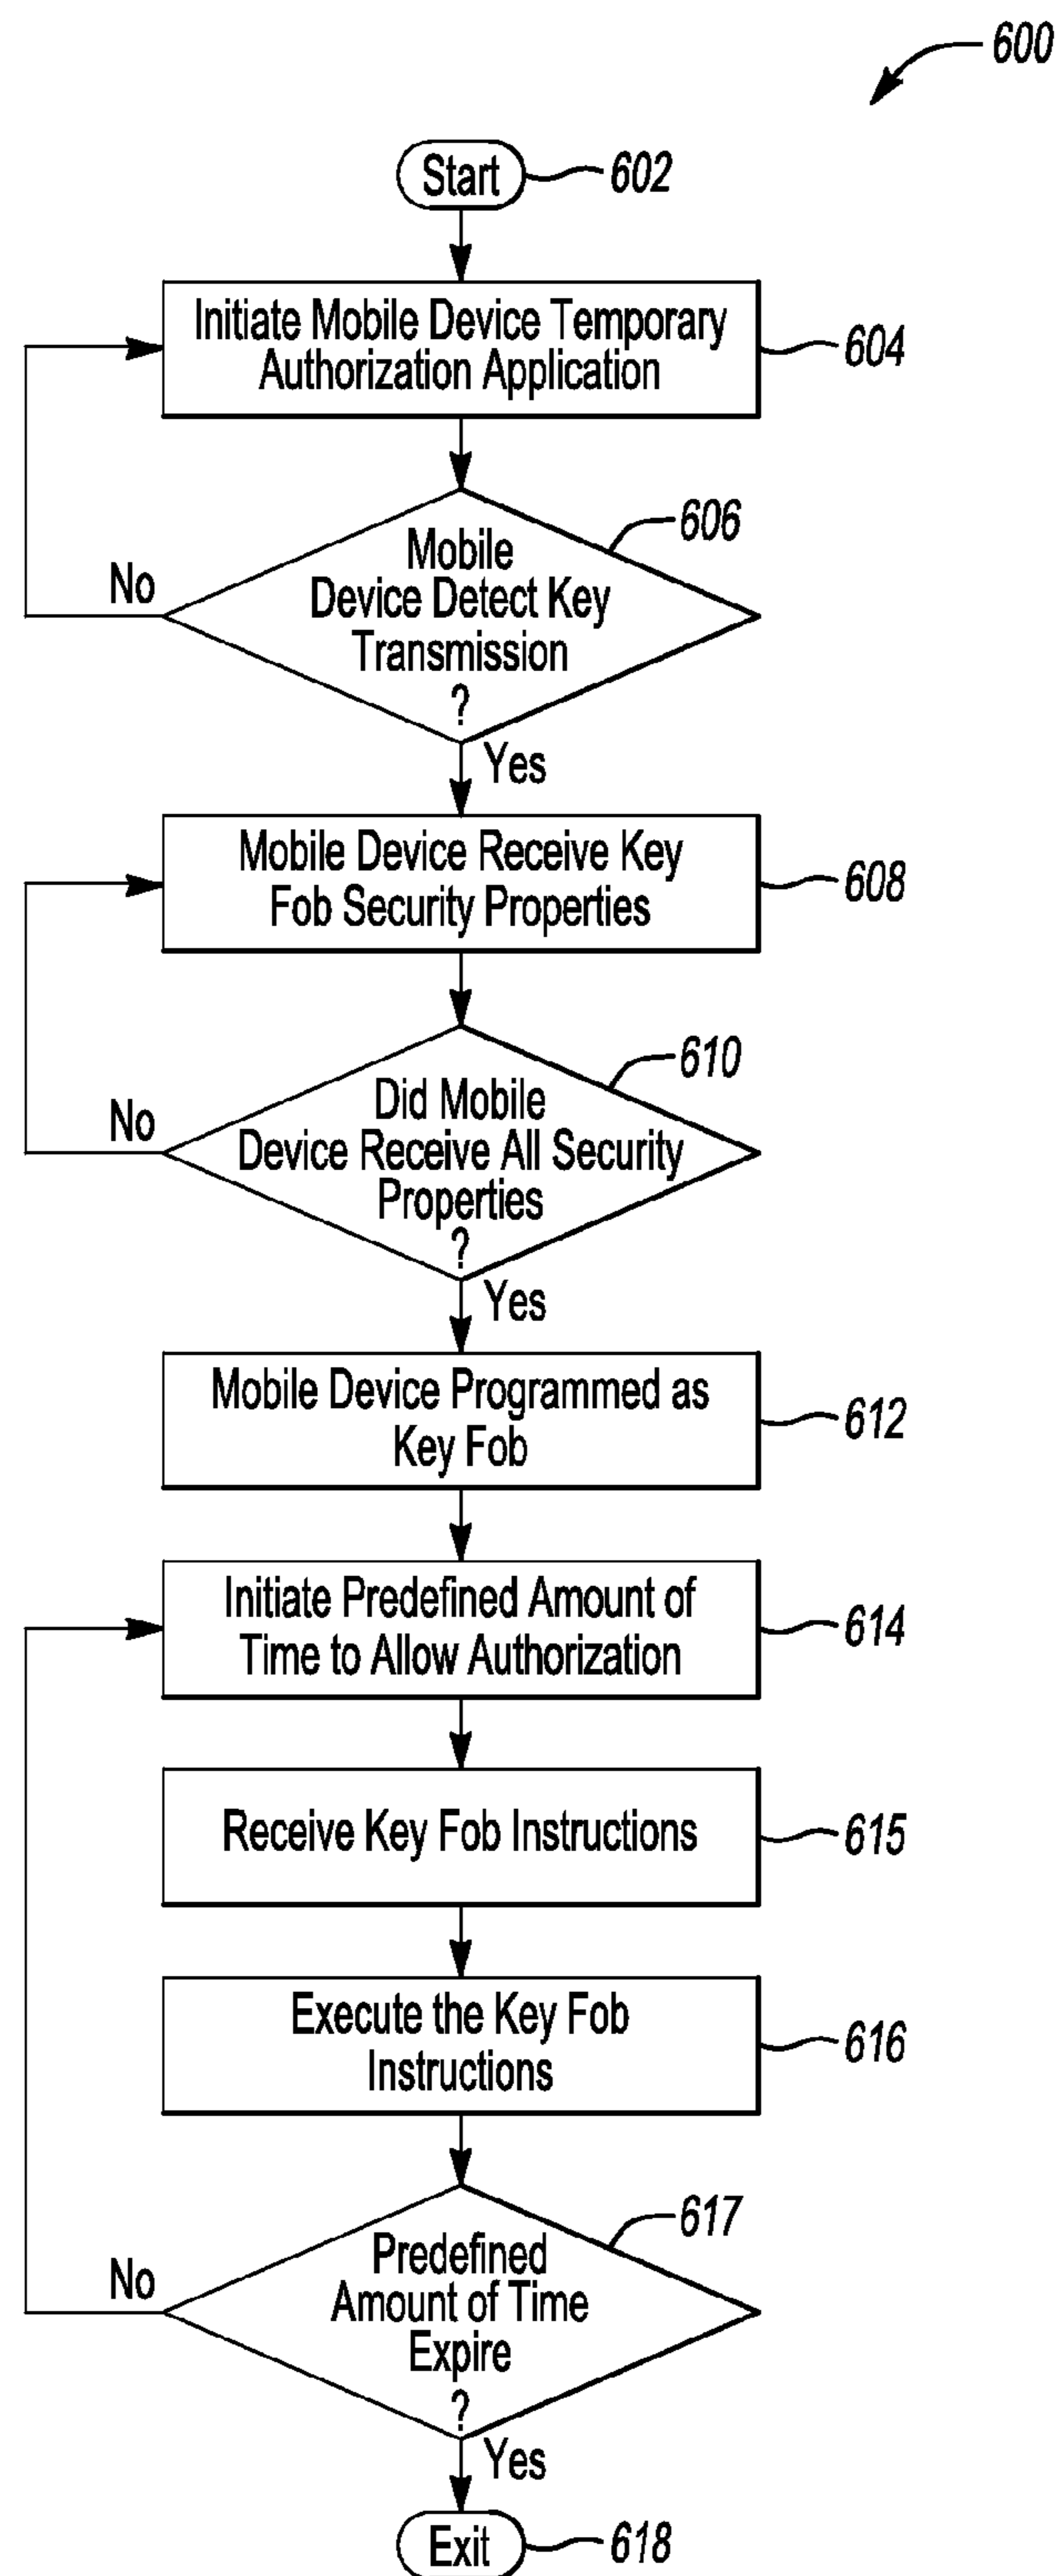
600

Start 602

Initiate Mobile Device Temporary Authorization Application 604

606
Mobile Device Detect Key Transmission ?

No

Yes

Mobile Device Receive Key Fob Security Properties 608

610
Did Mobile Device Receive All Security Properties ?

No

Yes

Mobile Device Programmed as Key Fob 612

Initiate Predefined Amount of Time to Allow Authorization 614

Receive Key Fob Instructions 615

Execute the Key Fob Instructions 616

617
Predefined Amount of Time Expire ?

No

Yes

Exit 618